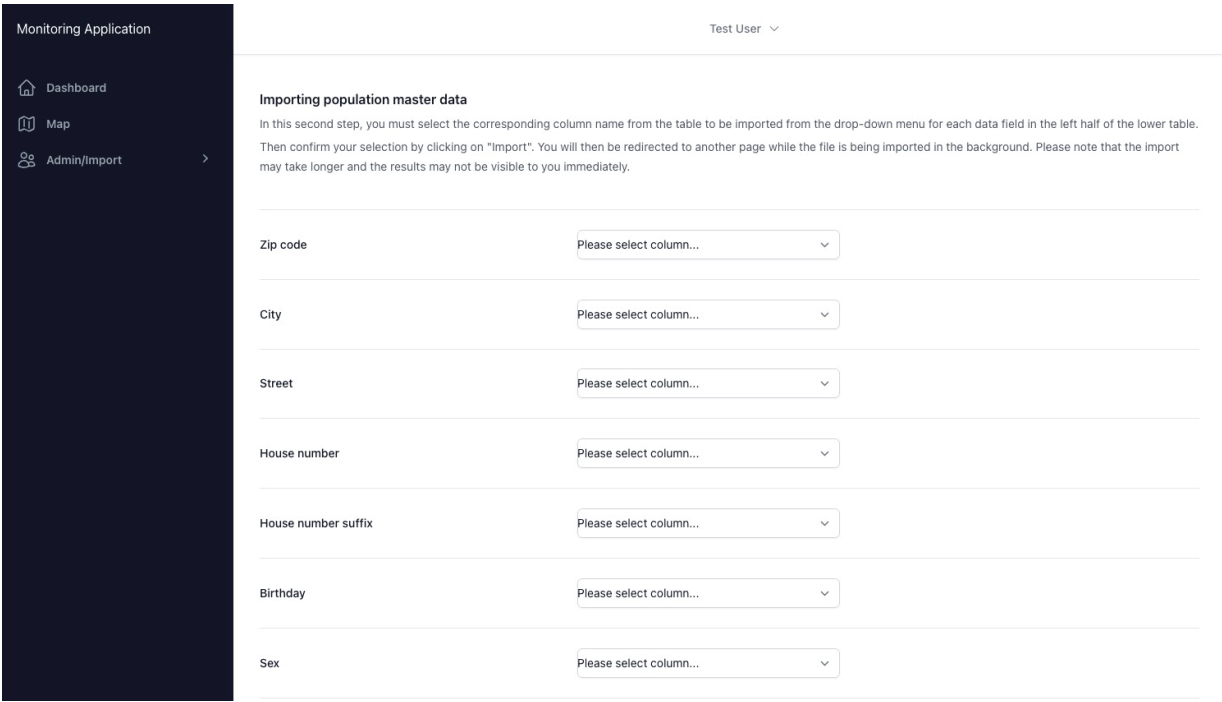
Monitoring Application

Dashboard
Map
Admin/Import

Test User

Importing population master data

In this second step, you must select the corresponding column name from the table to be imported from the drop-down menu for each data field in the left half of the lower table. Then confirm your selection by clicking on "Import". You will then be redirected to another page while the file is being imported in the background. Please note that the import may take longer and the results may not be visible to you immediately.

| | |
|---|---|
| Zip code | Please select column... |
| City | Please select column... |
| Street | Please select column... |
| House number | Please select column... |
| House number suffix | Please select column... |
| Birthday | Please select column... |
| Sex | Please select column... |